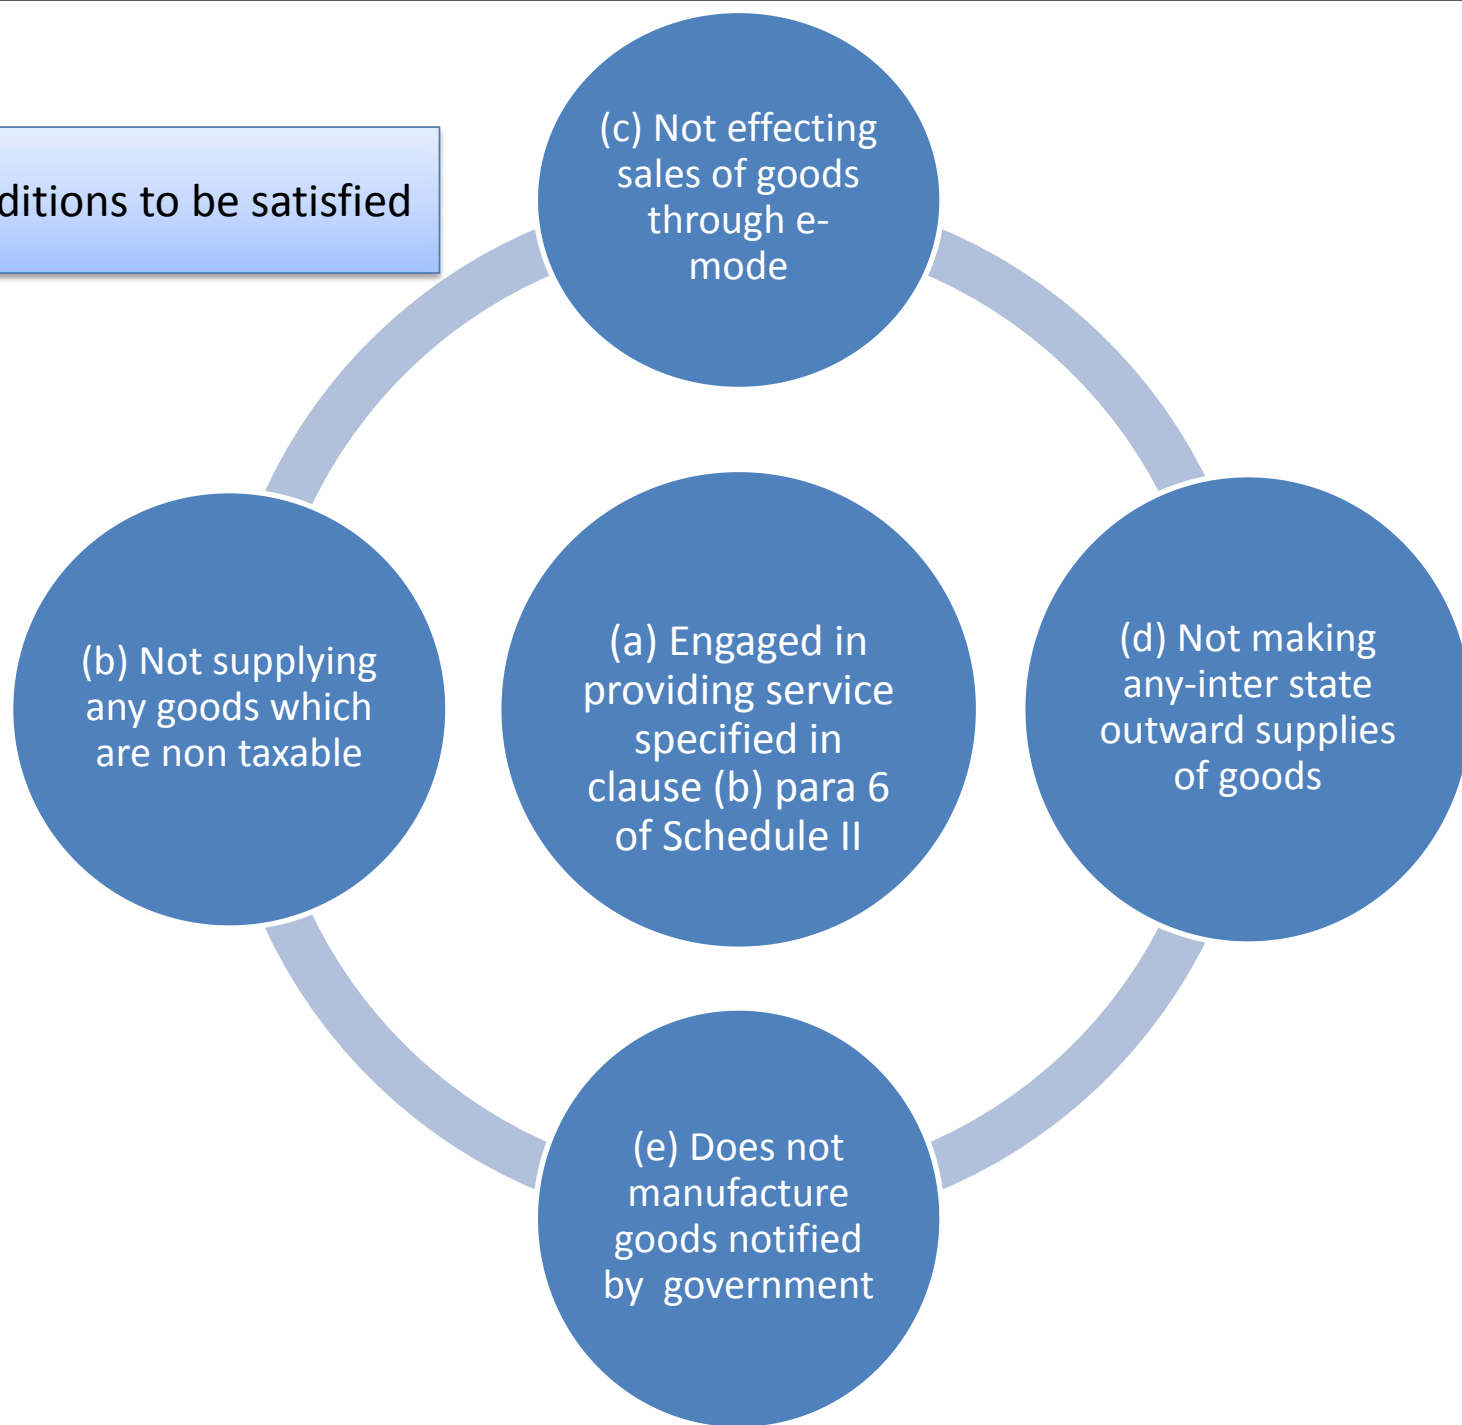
ditions to be satisfied

(c) Not effecting sales of goods through e-mode

(b) Not supplying any goods which are non taxable

(a) Engaged in providing service specified in clause (b) para 6 of Schedule II

(d) Not making any-inter state outward supplies of goods

(e) Does not manufacture goods notified by government